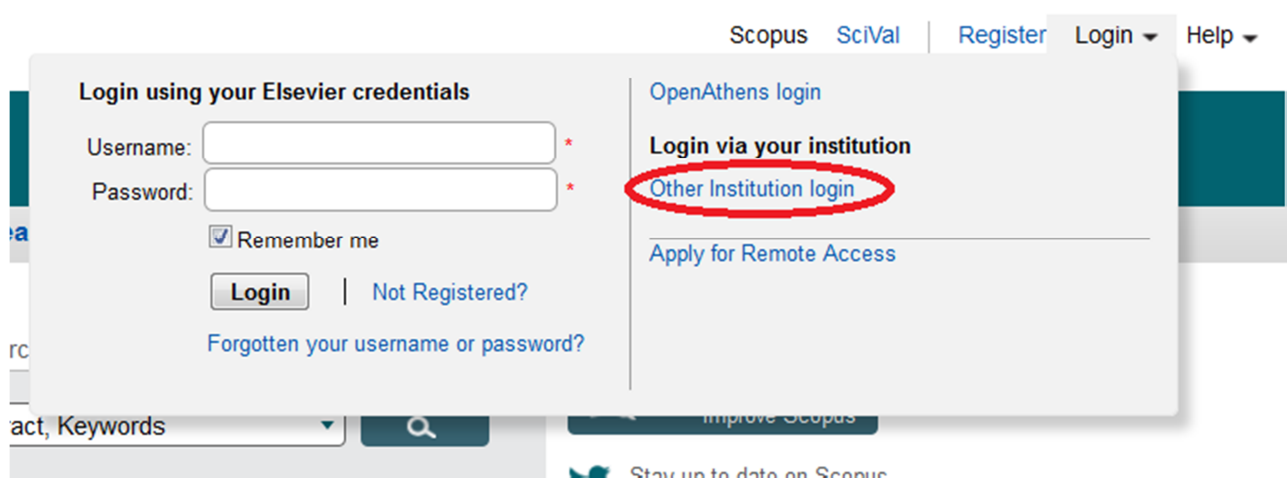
Scopus SciVal Register Login Help

Login using your Elsevier credentials

Username: *

Password: *

Remember me

Login | Not Registered?

Forgotten your username or password?

OpenAthens login

Login via your institution

Other Institution login

Apply for Remote Access

ea

rc

ract, Keywords

Improve Scopus

Stay up to date on Scopus